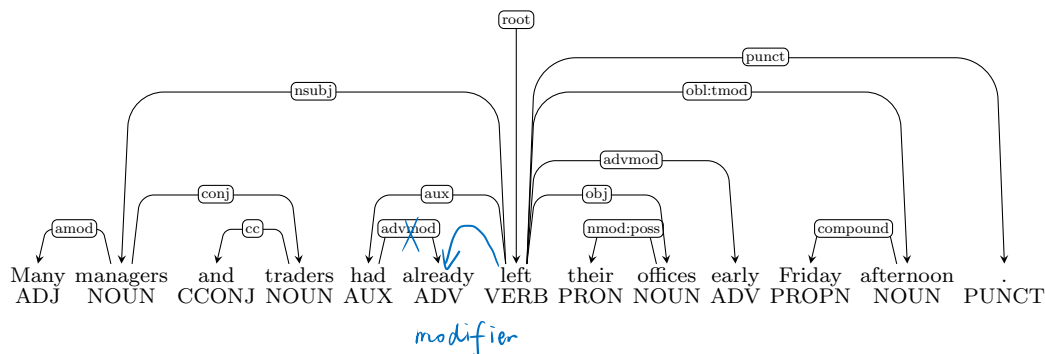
root

punct

nsubj

obl:tmod

advmod

conj

aux

obj

amod

cc

advmod

nmod:poss

compound

Many managers and traders had already left their offices early Friday afternoon .
ADJ NOUN CCONJ NOUN AUX ADV VERB PRON NOUN ADV PROPN NOUN PUNCT

modifier